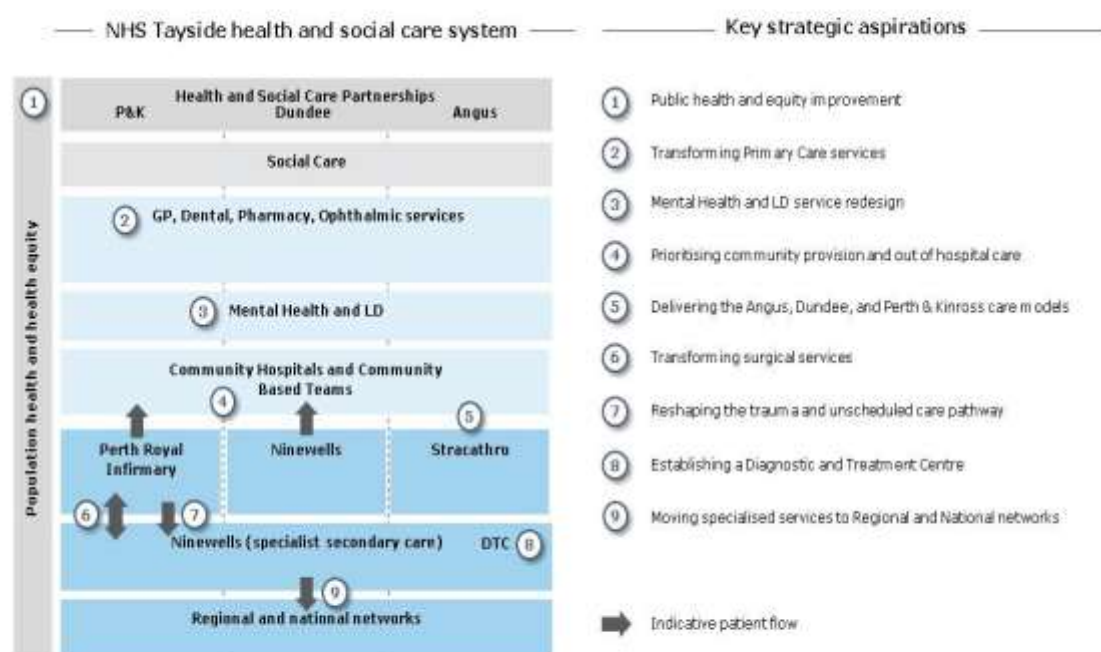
NHS Tayside health and social care system

Key strategic aspirations

1

Health and Social Care Partnerships

P&K

Dundee

Angus

Social Care

2 GP, Dental, Pharmacy, Ophthalmic services

3 Mental Health and LD

Community Hospitals and Community Based Teams

4

5

Perth Royal Infirmary

Ninewells

Stracathro

6

7

Ninewells (specialist secondary care)

DTC 8

9

Regional and national networks

Population health and health equity

1 Public health and equity improvement

2 Transforming Primary Care services

3 Mental Health and LD service redesign

4 Prioritising community provision and out of hospital care

5 Delivering the Angus, Dundee, and Perth & Kinross care models

6 Transforming surgical services

7 Reshaping the trauma and unscheduled care pathway

8 Establishing a Diagnostic and Treatment Centre

9 Moving specialised services to Regional and National networks

Indicative patient flow